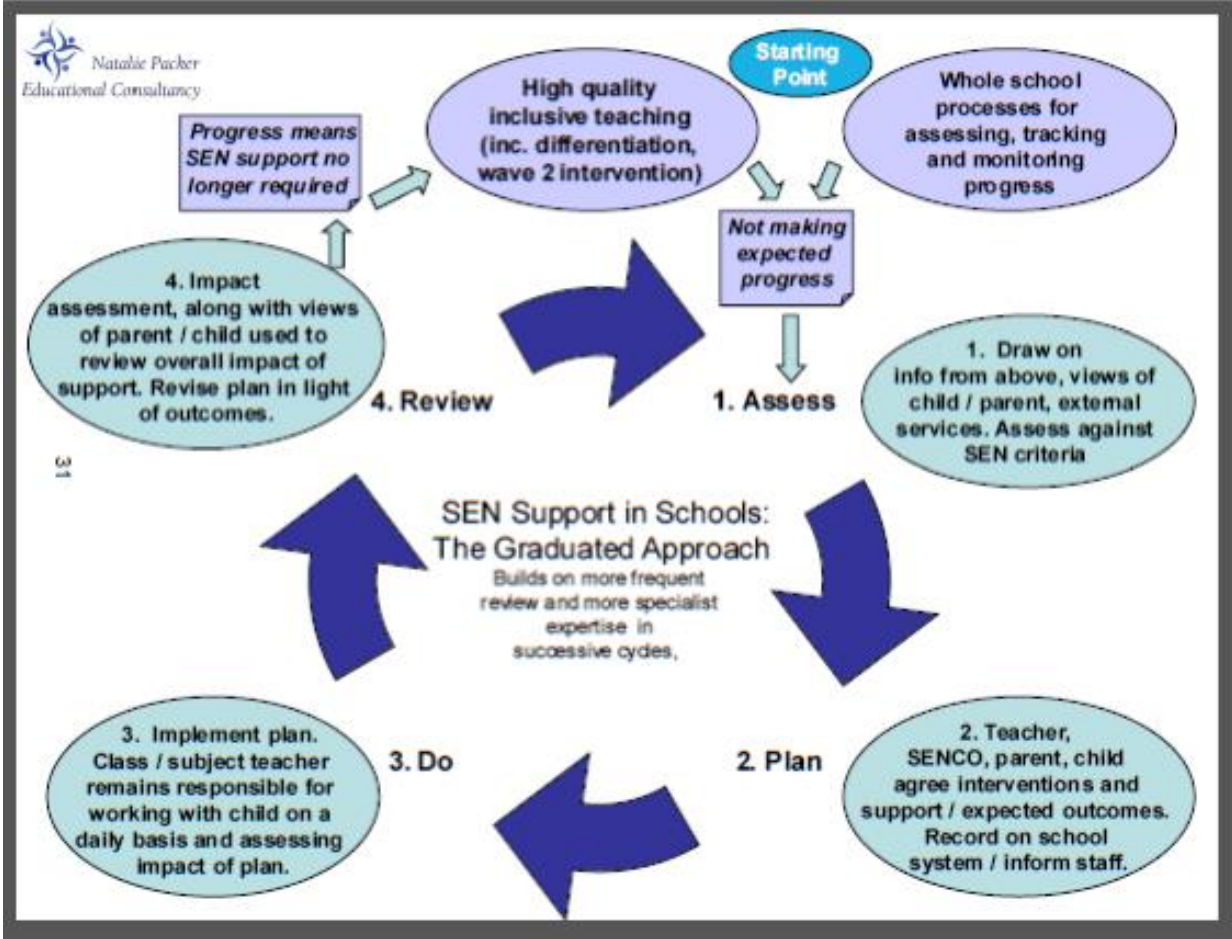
Natalie Packer
Educational Consultancy

Starting Point

High quality inclusive teaching (inc. differentiation, wave 2 intervention)

Whole school processes for assessing, tracking and monitoring progress

Progress means SEN support no longer required

Not making expected progress

4. Impact assessment, along with views of parent / child used to review overall impact of support. Revise plan in light of outcomes.

4. Review

1. Assess

1. Draw on info from above, views of child / parent, external services. Assess against SEN criteria

31

SEN Support in Schools: The Graduated Approach
Builds on more frequent review and more specialist expertise in successive cycles,

3. Implement plan. Class / subject teacher remains responsible for working with child on a daily basis and assessing impact of plan.

3. Do

2. Plan

2. Teacher, SENCO, parent, child agree interventions and support / expected outcomes. Record on school system / inform staff.